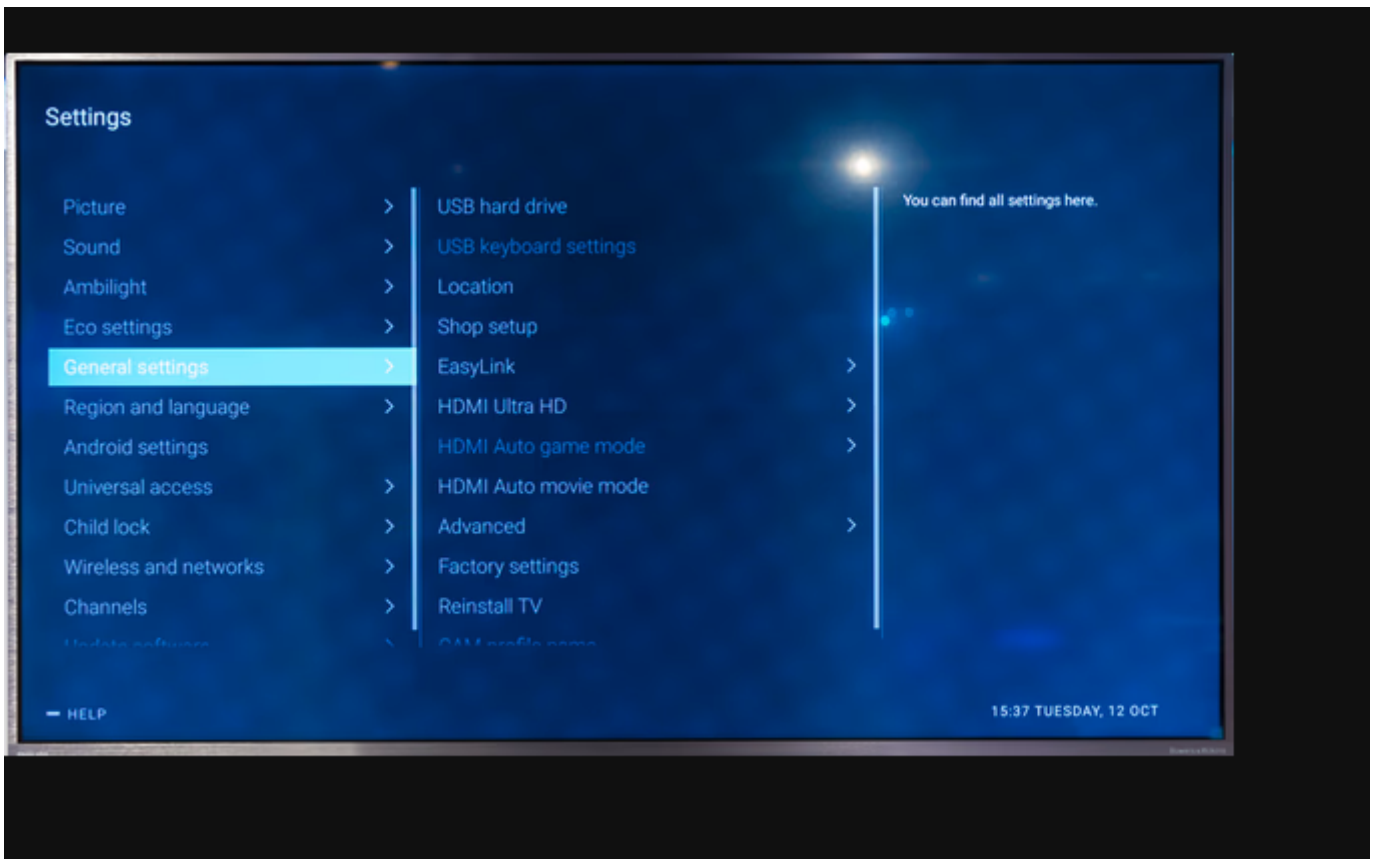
Settings

Picture
Sound
Ambilight
Eco settings
General settings
Region and language
Android settings
Universal access
Child lock
Wireless and networks
Channels
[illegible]

USB hard drive
USB keyboard settings
Location
Shop setup
EasyLink
HDMI Ultra HD
HDMI Auto game mode
HDMI Auto movie mode
Advanced
Factory settings
Reinstall TV
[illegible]

You can find all settings here.

— HELP

15:37 TUESDAY, 12 OCT